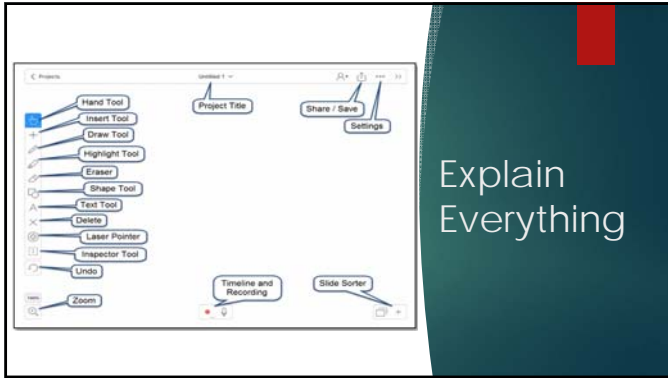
< Projects

Untitled 1

Hand Tool

Insert Tool

Draw Tool

Highlight Tool

Eraser

Shape Tool

Text Tool

Delete

Laser Pointer

Inspector Tool

Undo

Zoom

Project Title

Share / Save

Settings

Timeline and Recording

Slide Sorter

Explain Everything